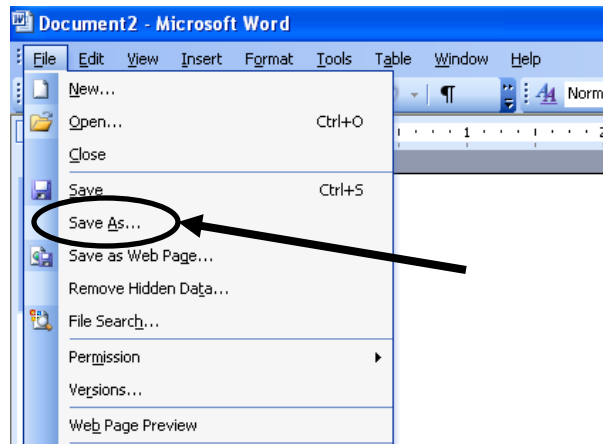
Document2 - Microsoft Word

File Edit View Insert Format Tools Table Window Help

¶ Norm

1 2

New...
Open... Ctrl+O
Close
Save Ctrl+S
Save As...
Save as Web Page...
Remove Hidden Data...
File Search...
Permission
Versions...
Web Page Preview